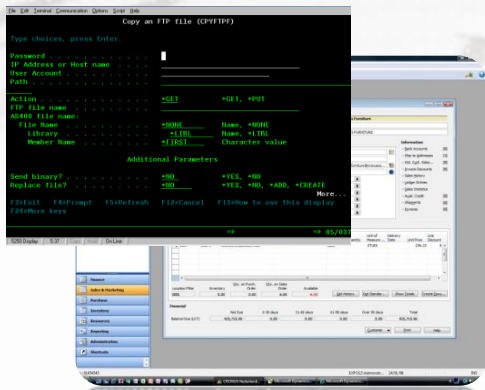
File Edit Terminal Communication Options Script Help

Copy an FTP file (CPYFTPF)

Type choices, press Enter.

Password . . . . . . . . . .
IP Address or Host name . . .
User Account . . . . . . . .
Path . . . . . . . . . . . .

Action . . . . . . . . . . . *GET *GET, *PUT
FTP file name . . . . . . .
AS400 file name:
File Name . . . . . . . . . *NONE Name, *NONE
Library . . . . . . . . . *LIBL Name, *LIBL
Member Name . . . . . . . . *FIRST Character value

Additional Parameters

Send binary? . . . . . . . . *NO *YES, *NO
Replace file? . . . . . . . *NO *YES, *NO, *ADD, *CREATE

More...

F3=Exit F4=Prompt F5=Refresh F12=Cancel F13=How to use this display
F24=More keys

05/037

5250 Display 5.37 On Line

Information

Finance
Sales & Marketing
Purchase
Inventory
Resources
Reporting
Administration
Shortcuts

Location Filter
Inventory
Qty. on Purch. Order
Qty. on Sales Order
Available

Financial
Balance Due (LCY)
Total

Get History... Fast Search... Show Details... Create Doc...

Customer Post Help

CRONUS Nederland... Microsoft Dynamics... Microsoft Dynamics...